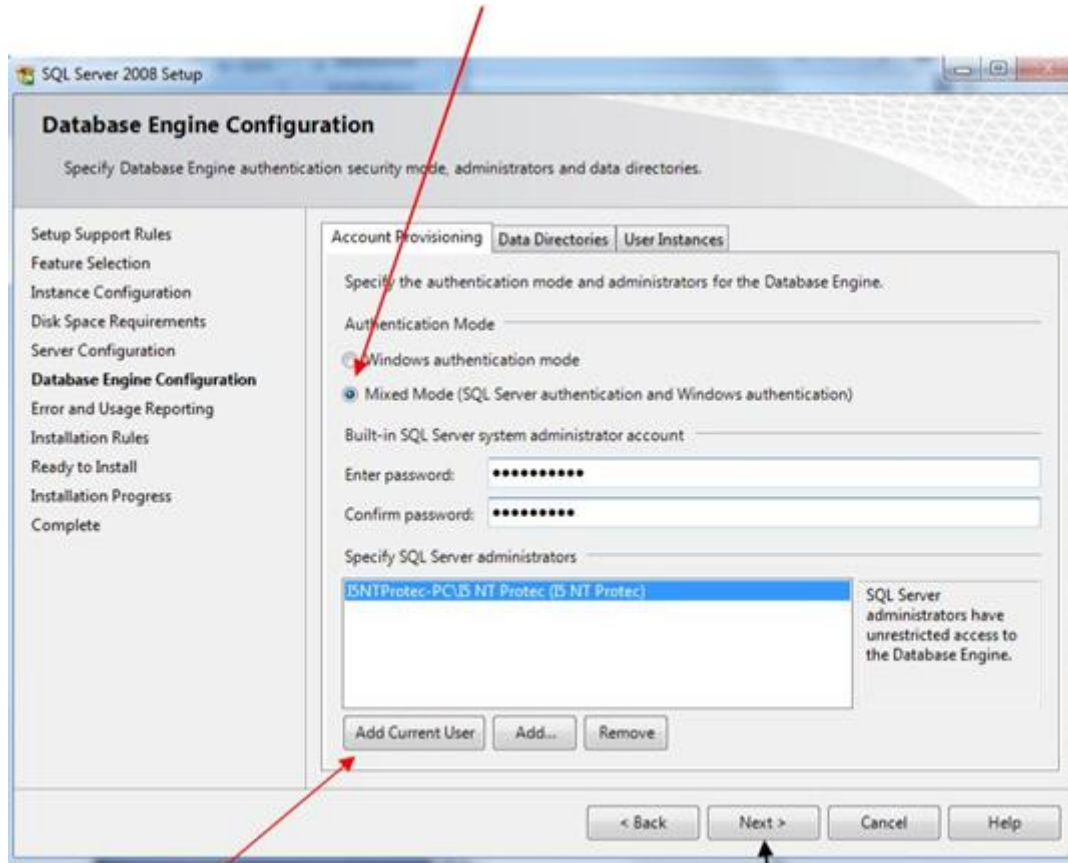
SQL Server 2008 Setup

Database Engine Configuration

Specify Database Engine authentication security mode, administrators and data directories.

Setup Support Rules
Feature Selection
Instance Configuration
Disk Space Requirements
Server Configuration
Database Engine Configuration
Error and Usage Reporting
Installation Rules
Ready to Install
Installation Progress
Complete

Account Provisioning | Data Directories | User Instances

Specify the authentication mode and administrators for the Database Engine.

Authentication Mode

Windows authentication mode

Mixed Mode (SQL Server authentication and Windows authentication)

Built-in SQL Server system administrator account

Enter password: ••••••••••

Confirm password: ••••••••••

Specify SQL Server administrators

ISNTProtec-PC\IS NT Protec (IS NT Protec)

SQL Server administrators have unrestricted access to the Database Engine.

Add Current User | Add... | Remove

< Back | Next > | Cancel | Help